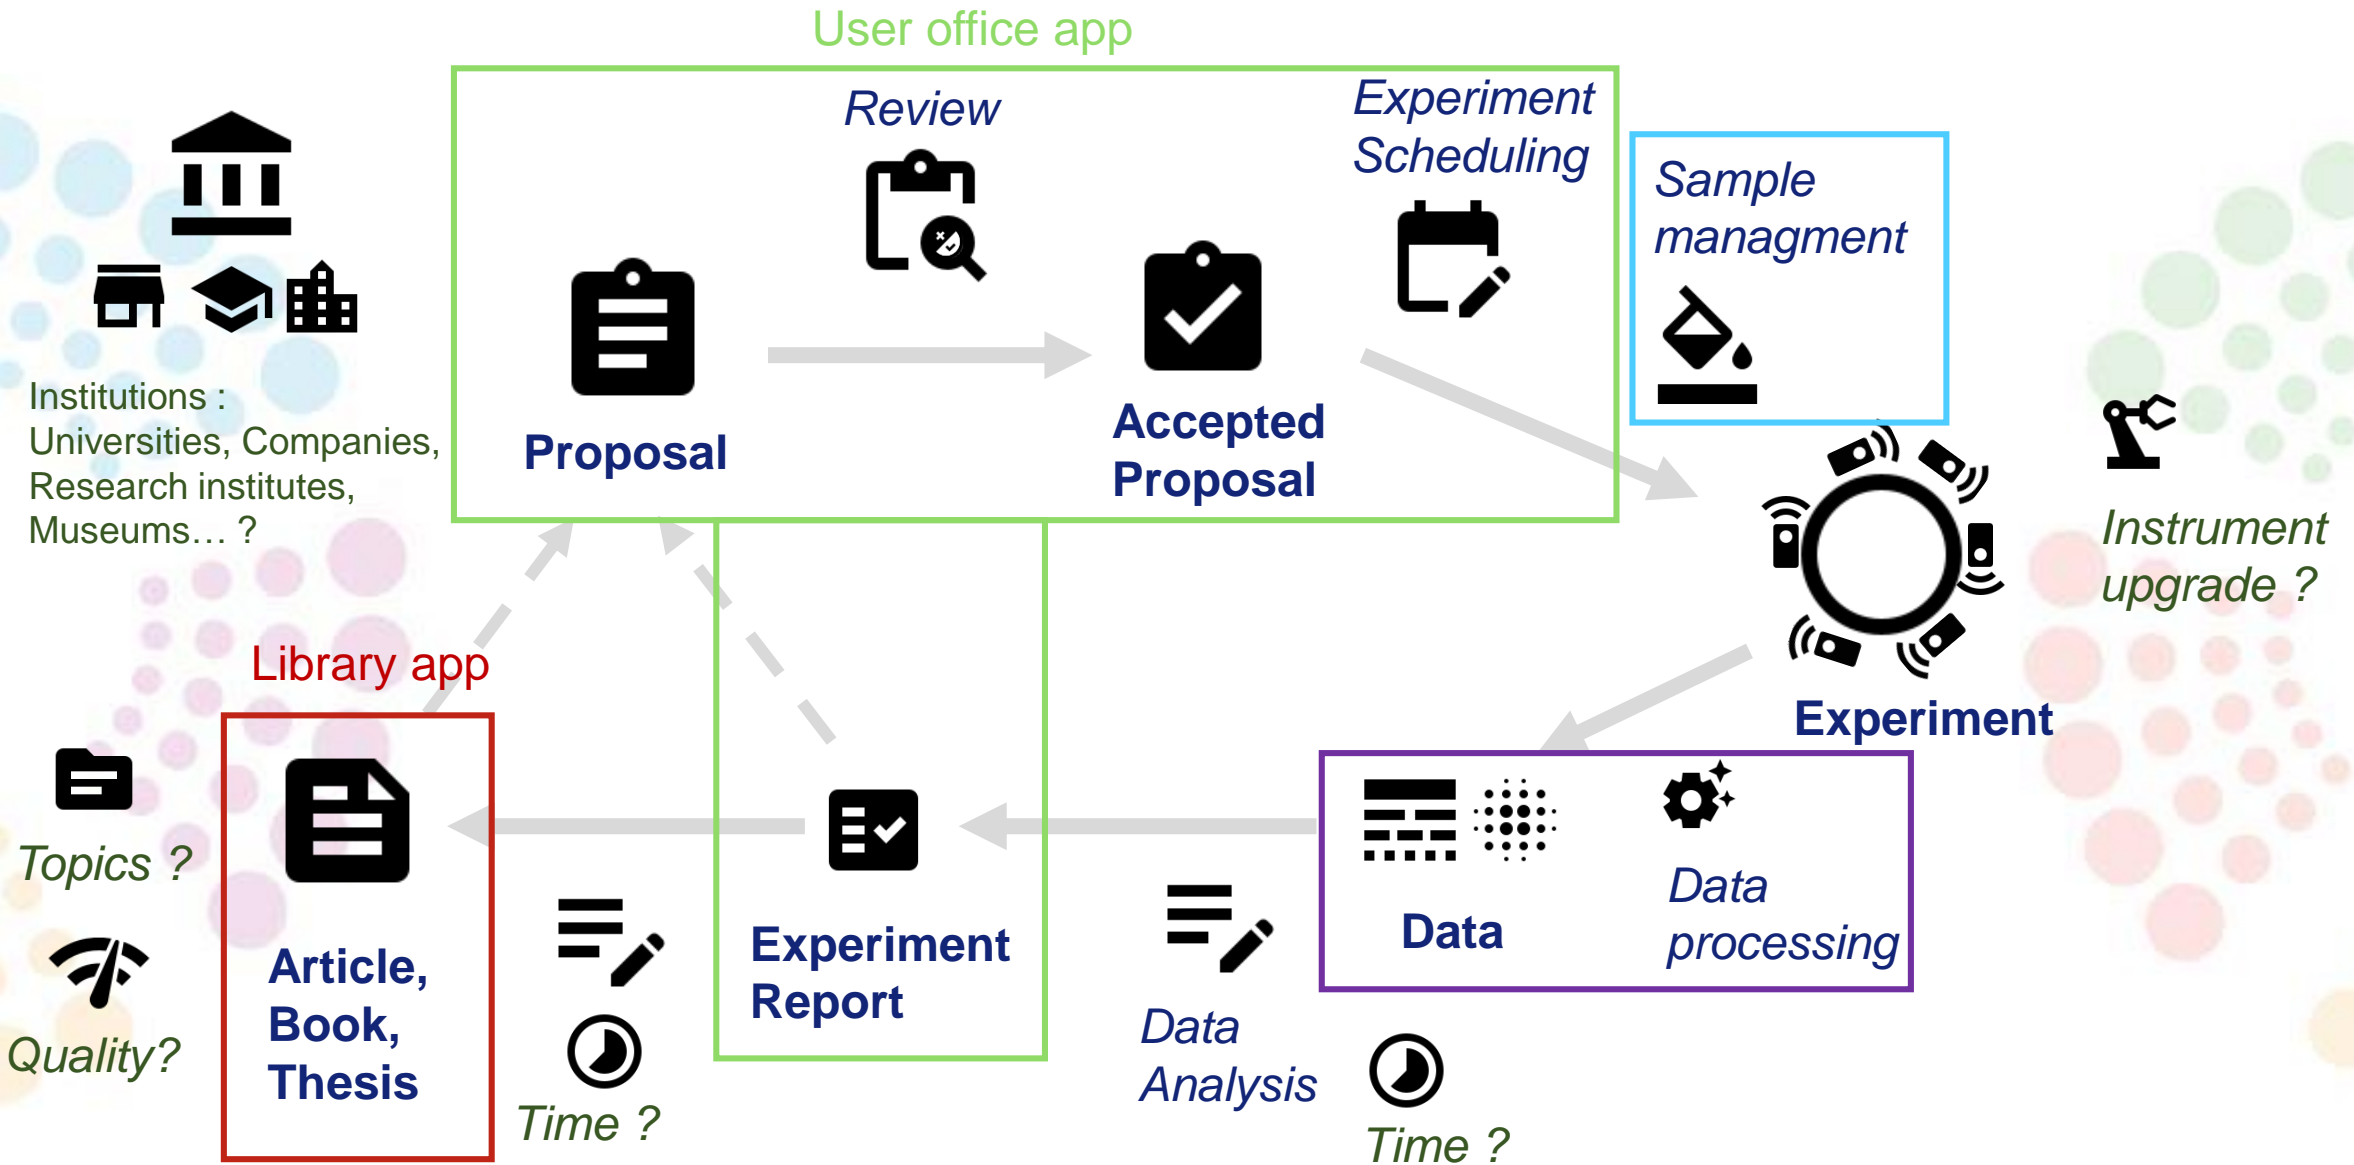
User office app

Review

Experiment Scheduling

Sample managment

Institutions : Universities, Companies, Research institutes, Museums… ?

Proposal

Accepted Proposal

Instrument upgrade ?

Experiment

Library app

Topics ?

Quality?

Article, Book, Thesis

Time ?

Experiment Report

Data Analysis

Time ?

Data

Data processing